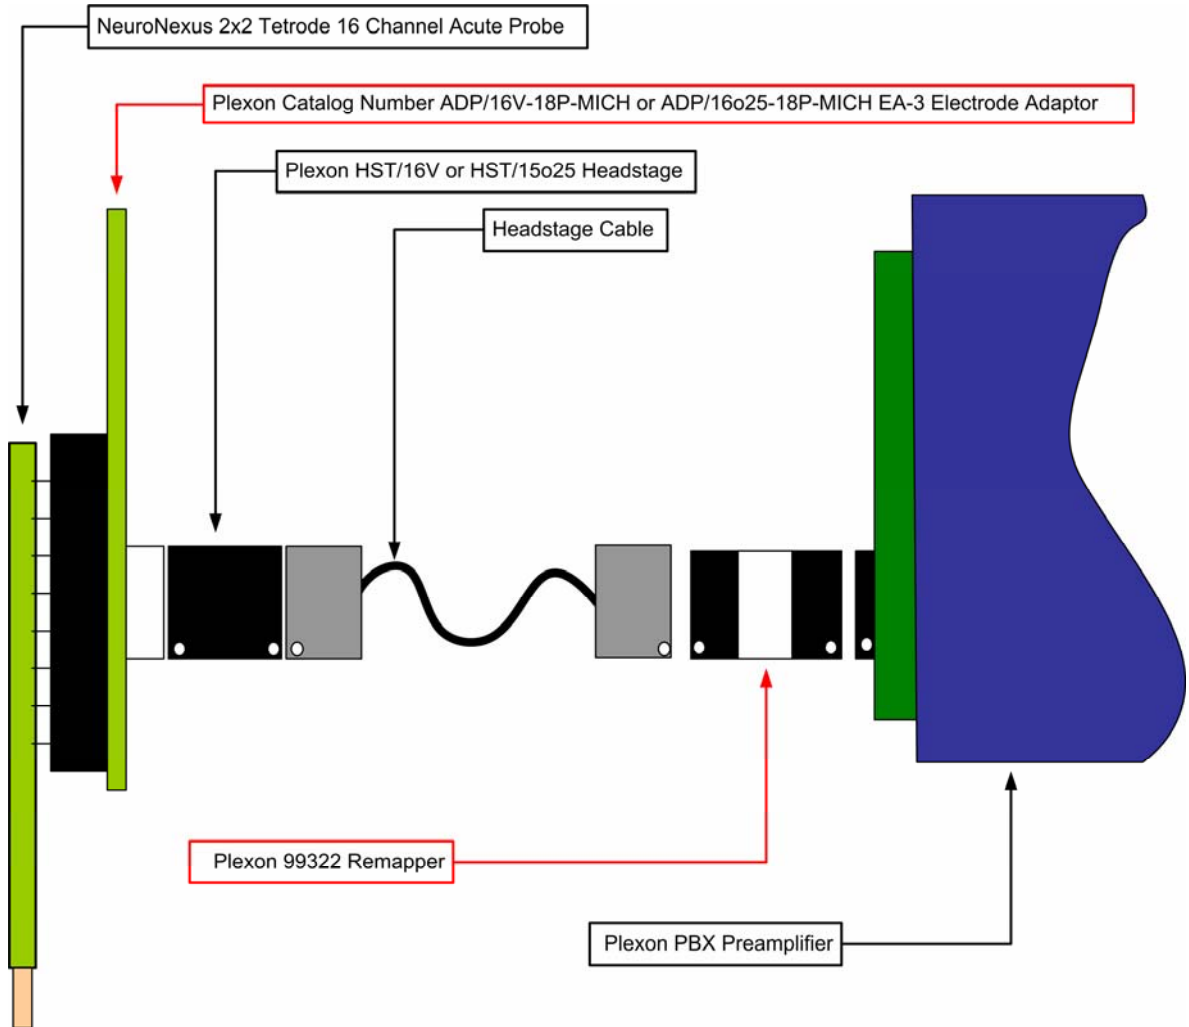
NeuroNexus 2x2 Tetrode 16 Channel Acute Probe

Plexon Catalog Number ADP/16V-18P-MICH or ADP/16o25-18P-MICH EA-3 Electrode Adaptor

Plexon HST/16V or HST/15o25 Headstage

Headstage Cable

Plexon 99322 Remapper

Plexon PBX Preamplifier